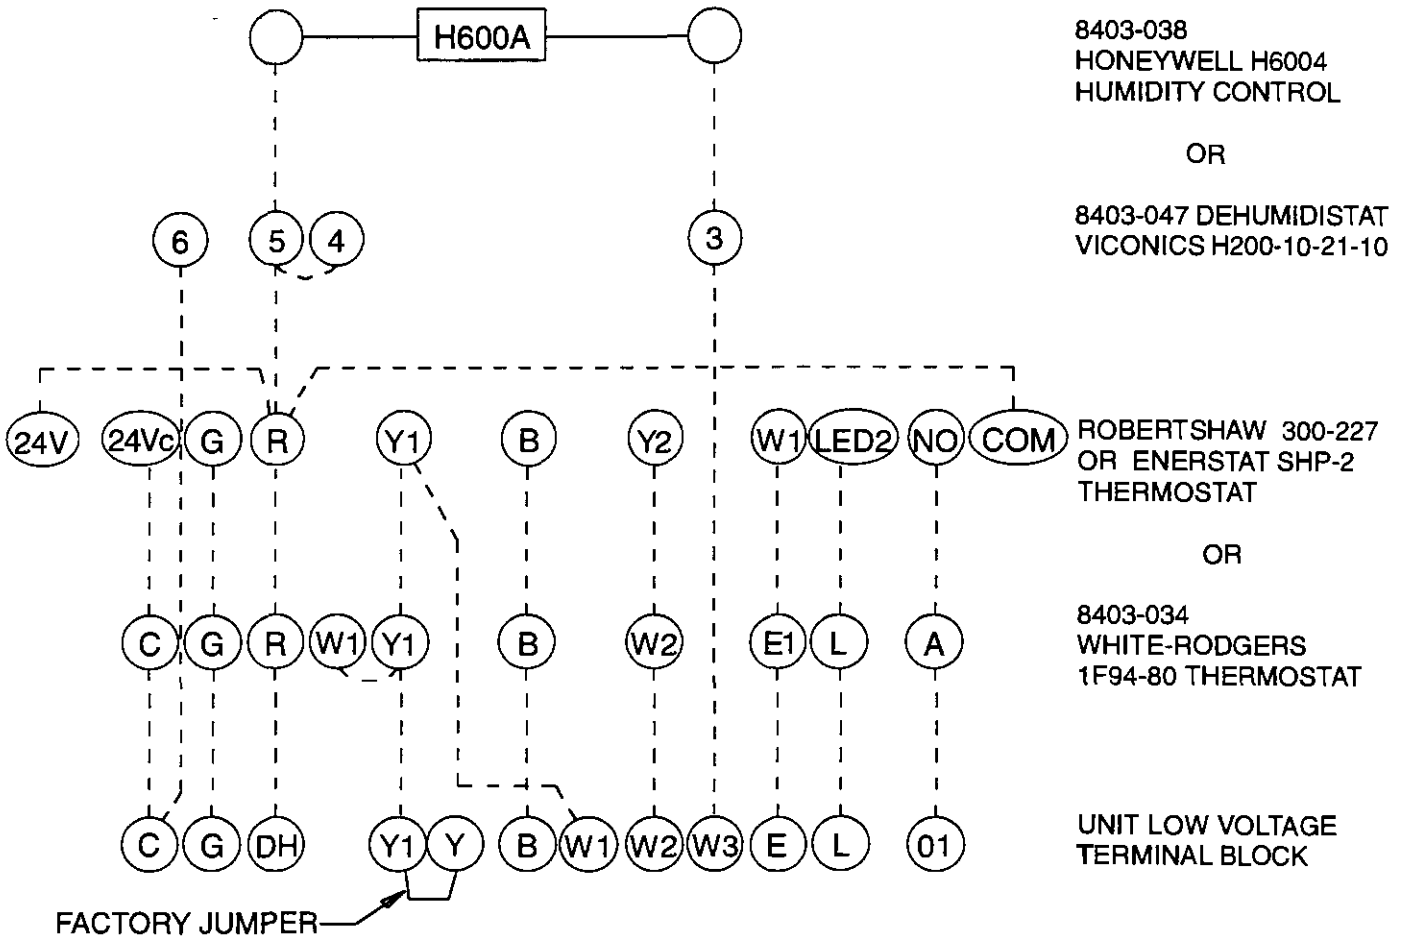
H600A

8403-038
HONEYWELL H6004
HUMIDITY CONTROL

OR

8403-047 DEHUMIDISTAT
VICONICS H200-10-21-10

6
5
4
3

24V
24Vc
G
R
Y1
B
Y2
W1
LED2
NO
COM

ROBERTSHAW 300-227
OR ENERSTAT SHP-2
THERMOSTAT

OR

C
G
R
W1
Y1
B
W2
E1
L
A

8403-034
WHITE-RODGERS
1F94-80 THERMOSTAT

C
G
DH
Y1
Y
B
W1
W2
W3
E
L
01

UNIT LOW VOLTAGE
TERMINAL BLOCK

FACTORY JUMPER